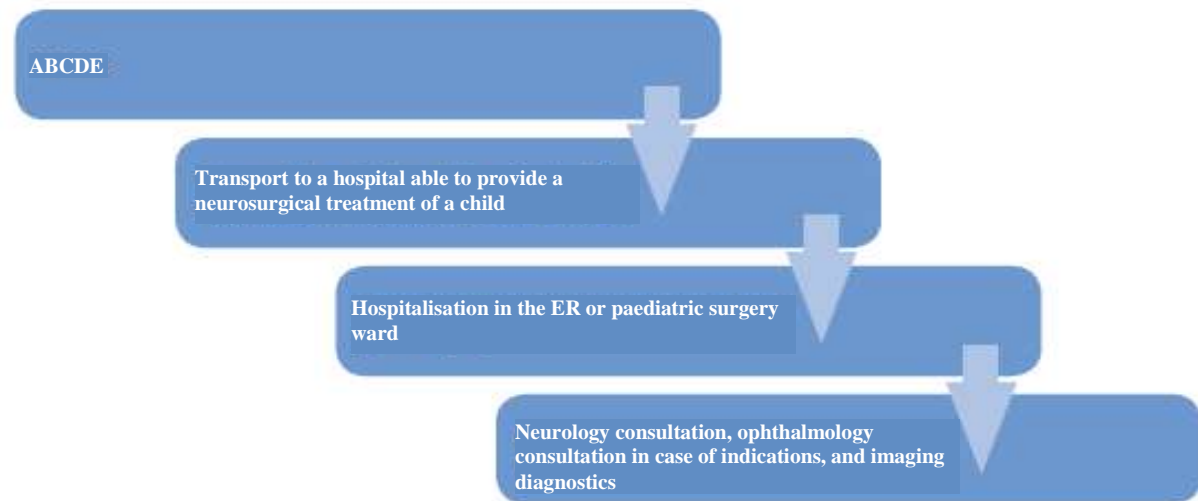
ABCDE

Transport to a hospital able to provide a neurosurgical treatment of a child

Hospitalisation in the ER or paediatric surgery ward

Neurology consultation, ophthalmology consultation in case of indications, and imaging diagnostics